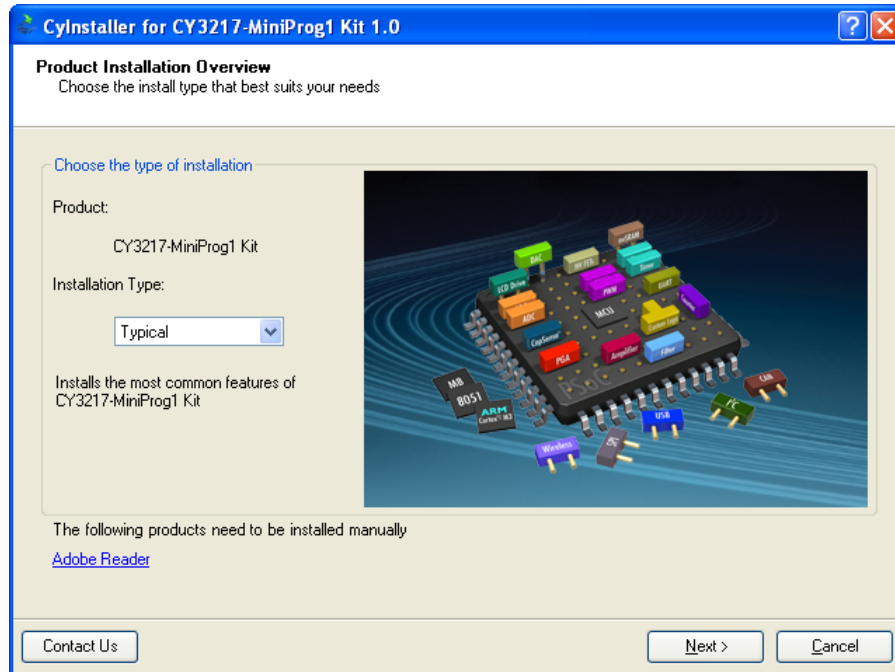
CyInstaller for CY3217-MiniProg1 Kit 1.0

Product Installation Overview
Choose the install type that best suits your needs

Choose the type of installation

Product:

CY3217-MiniProg1 Kit

Installation Type:

Typical

Installs the most common features of CY3217-MiniProg1 Kit

DAC
nvSRAM
MY FEE
Timer
LCD Drive
PWM
UART
ADC
MCU
Comparator
CapSense
Counter Logic
PGA
Amplifier
Filter
M8
8051
ARM Cortex-M3
CAN
USB
I²C
Wireless

The following products need to be installed manually

Adobe Reader

Contact Us

Next >

Cancel